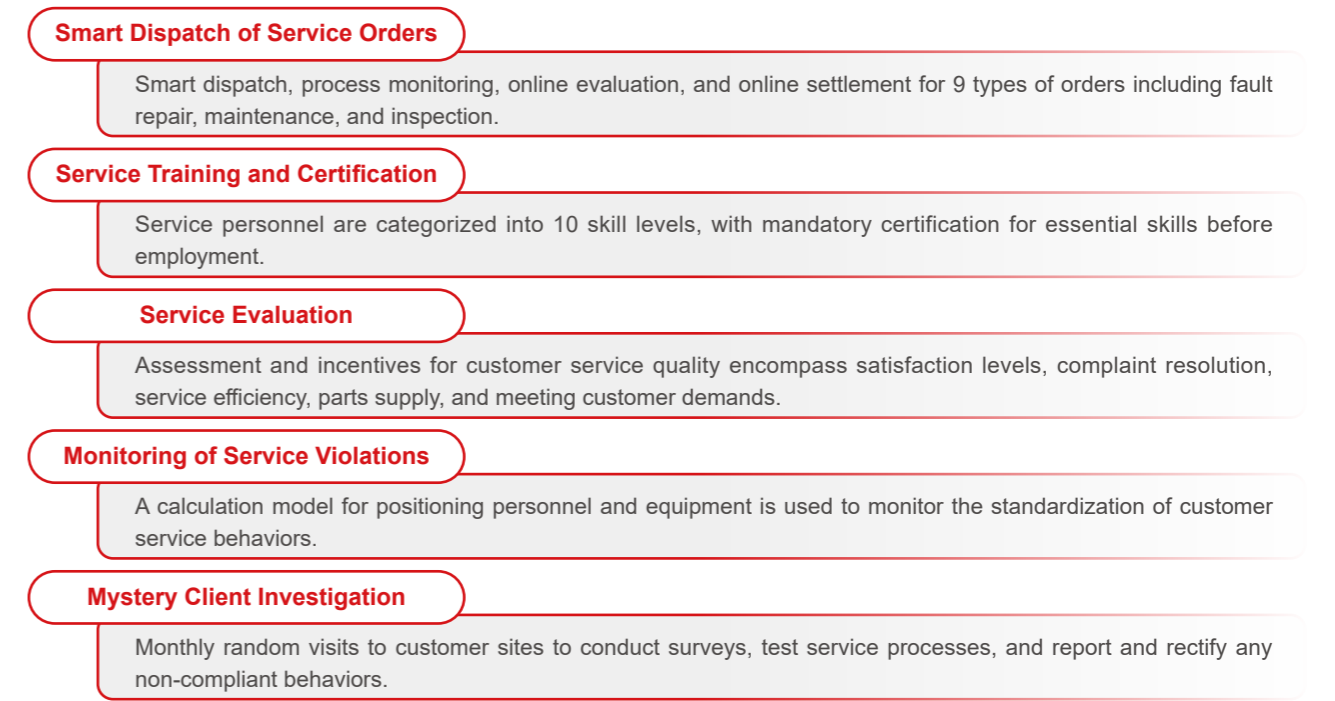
Smart Dispatch of Service Orders

Smart dispatch, process monitoring, online evaluation, and online settlement for 9 types of orders including fault repair, maintenance, and inspection.

Service Training and Certification

Service personnel are categorized into 10 skill levels, with mandatory certification for essential skills before employment.

Service Evaluation

Assessment and incentives for customer service quality encompass satisfaction levels, complaint resolution, service efficiency, parts supply, and meeting customer demands.

Monitoring of Service Violations

A calculation model for positioning personnel and equipment is used to monitor the standardization of customer service behaviors.

Mystery Client Investigation

Monthly random visits to customer sites to conduct surveys, test service processes, and report and rectify any non-compliant behaviors.